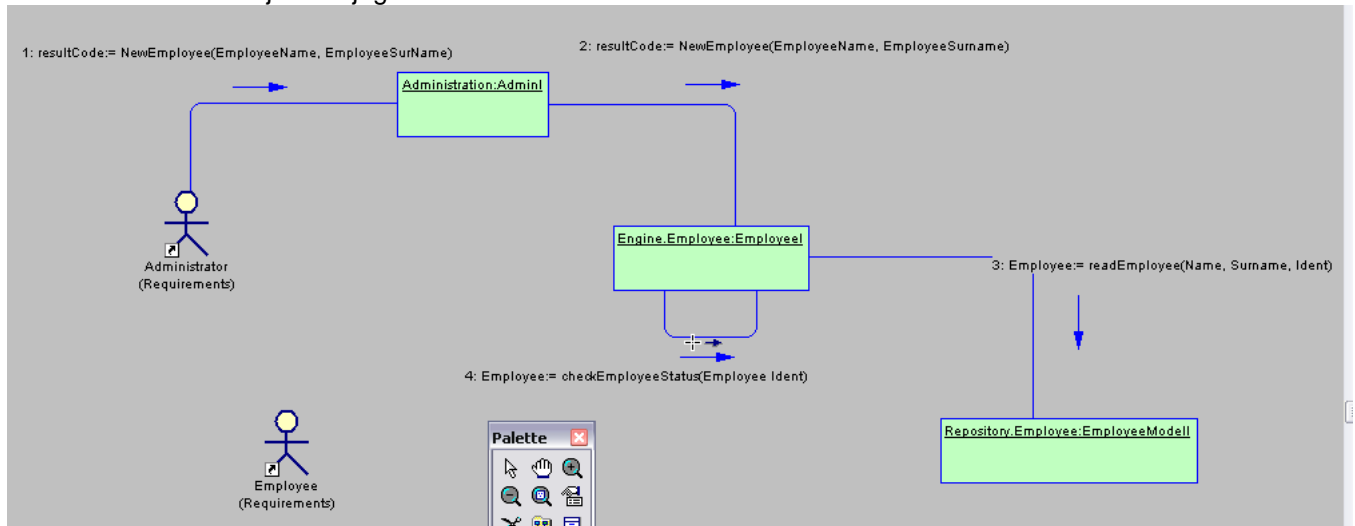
1: resultCode:= NewEmployee(EmployeeName, EmployeeSurName)

2: resultCode:= NewEmployee(EmployeeName, EmployeeSurname)

Administration:AdminI

Administrator
(Requirements)

Engine.Employee:EmployeeI

3: Employee:= readEmployee(Name, Surname, Ident)

4: Employee:= checkEmployeeStatus(Employee Ident)

Employee
(Requirements)

Palette

Repository.Employee:EmployeeModelI